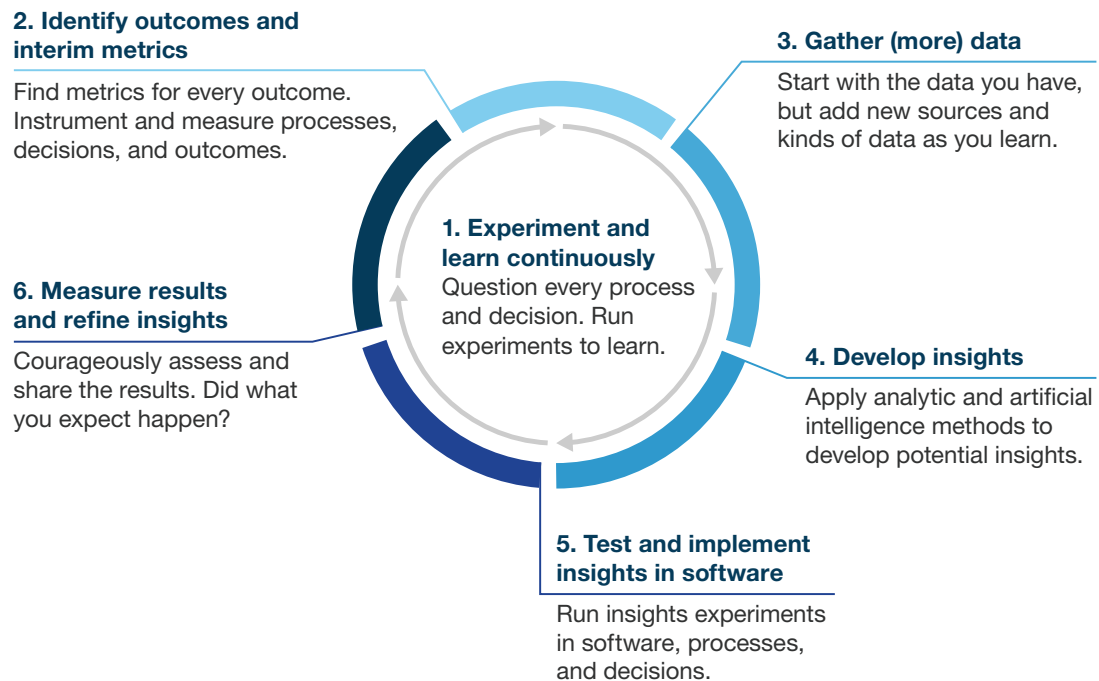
1. Experiment and learn continuously
Question every process and decision. Run experiments to learn.

2. Identify outcomes and interim metrics
Find metrics for every outcome. Instrument and measure processes, decisions, and outcomes.

3. Gather (more) data
Start with the data you have, but add new sources and kinds of data as you learn.

4. Develop insights
Apply analytic and artificial intelligence methods to develop potential insights.

5. Test and implement insights in software
Run insights experiments in software, processes, and decisions.

6. Measure results and refine insights
Courageously assess and share the results. Did what you expect happen?